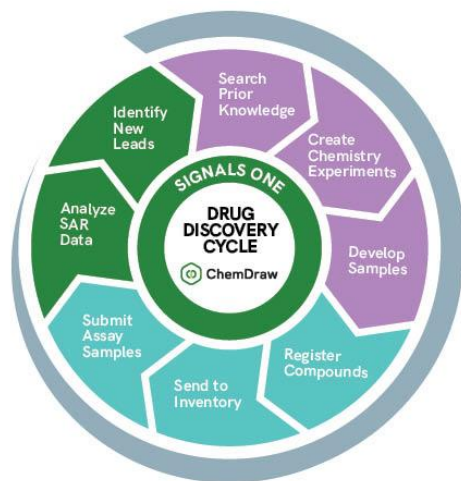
SIGNALS ONE

DRUG DISCOVERY CYCLE

ChemDraw

Search Prior Knowledge

Create Chemistry Experiments

Develop Samples

Register Compounds

Send to Inventory

Submit Assay Samples

Analyze SAR Data

Identify New Leads